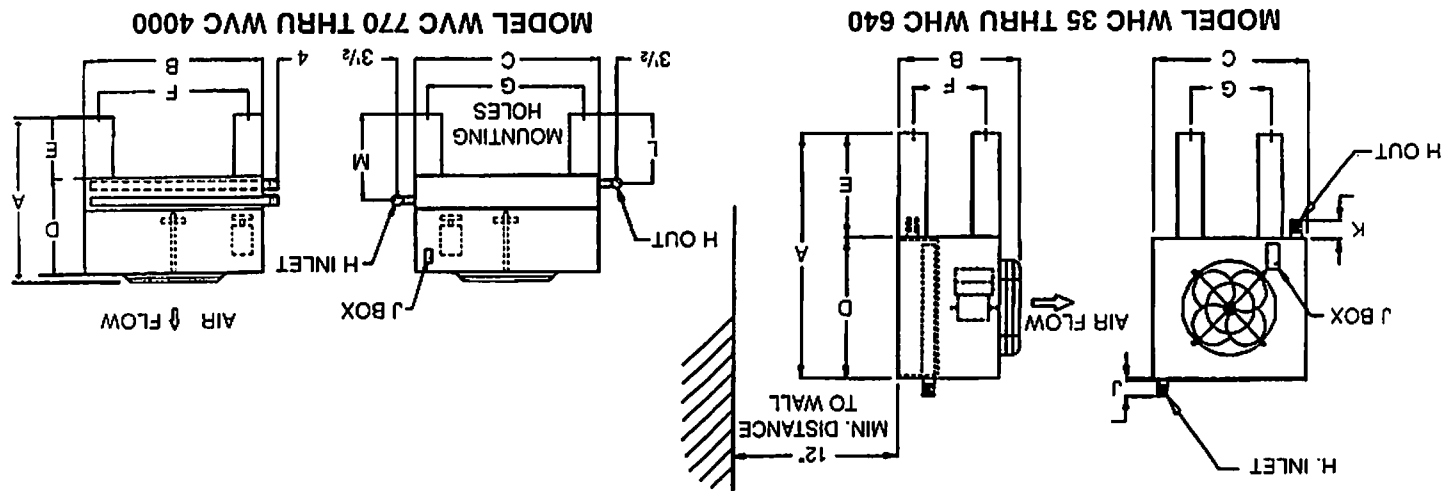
MODEL WHC 35 THRU WHC 640

MODEL WVC 770 THRU WVC 4000

C
G
H OUT
K
J BOX
J
H. INLET

B
F
E
A
D
AIR FLOW
MIN. DISTANCE TO WALL
12"

3½
C
G
MOUNTING HOLES
L
M
H OUT
H INLET
J BOX
3½

4
B
F
E
A
D
AIR FLOW